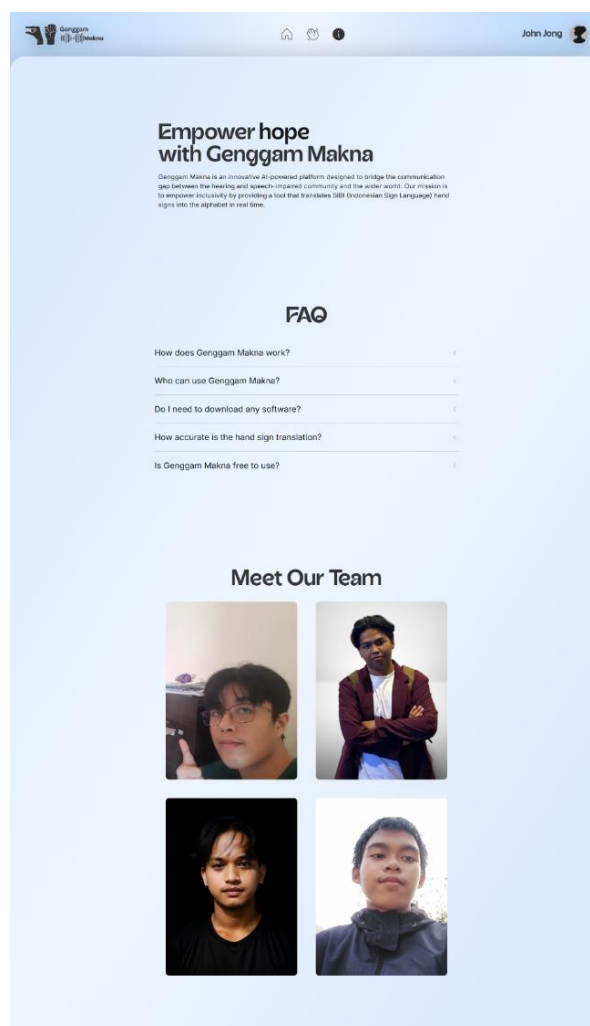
Genggam Makna

John Jong

Empower hope with Genggam Makna

Genggam Makna is an innovative AI-powered platform designed to bridge the communication gap between the hearing and speech-impaired community and the wider world. Our mission is to empower inclusivity by providing a tool that translates SIBI (Indonesian Sign Language) hand signs into the alphabet in real time.

FAQ

How does Genggam Makna work?

Who can use Genggam Makna?

Do I need to download any software?

How accurate is the hand sign translation?

Is Genggam Makna free to use?

Meet Our Team